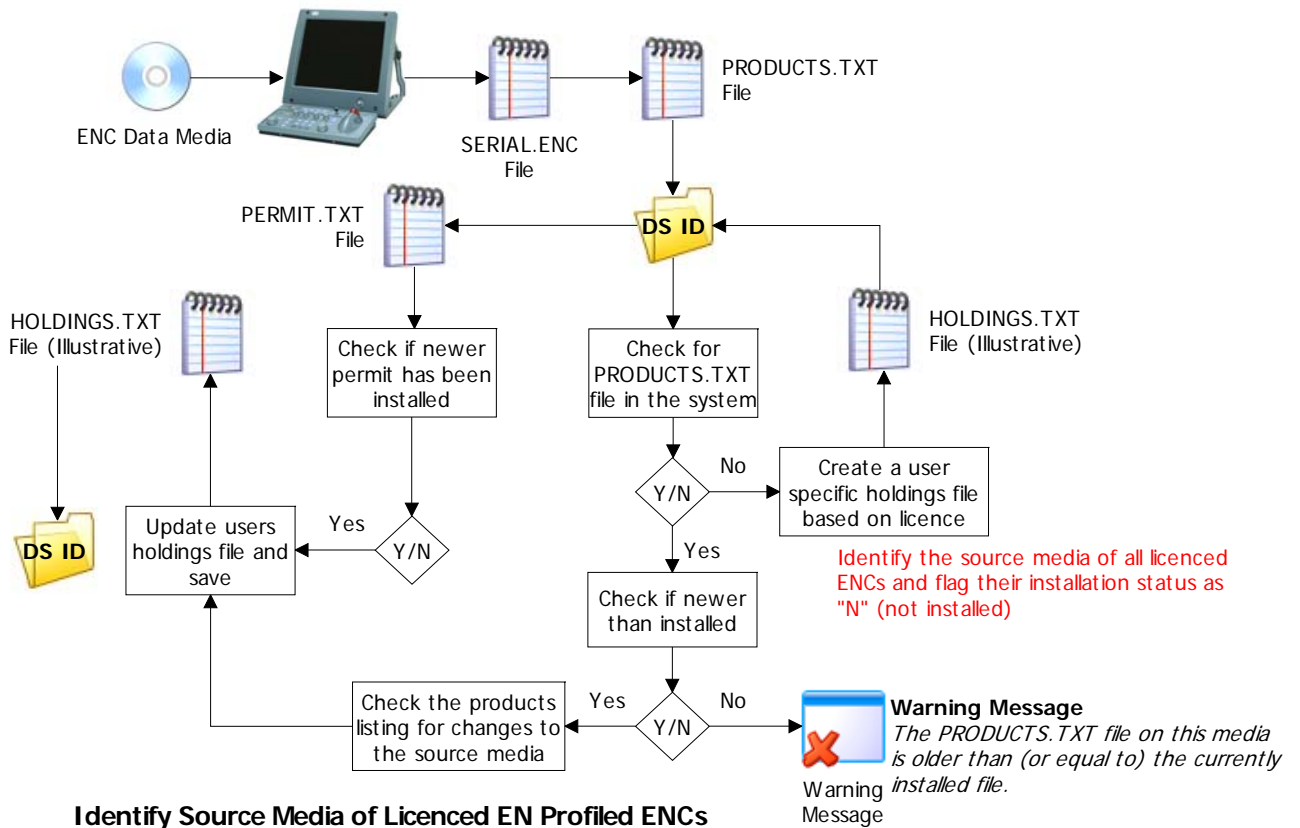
ENC Data Media

SERIAL.ENC File

PRODUCTS.TXT File

PERMIT.TXT File

DS ID

HOLDINGS.TXT File (Illustrative)

HOLDINGS.TXT File (Illustrative)

Check if newer permit has been installed

Check for PRODUCTS.TXT file in the system

No

Y/N

Create a user specific holdings file based on licence

DS ID

Update users holdings file and save

Yes

Y/N

Yes

Identify the source media of all licenced ENCs and flag their installation status as "N" (not installed)

Check if newer than installed

Yes

No

Check the products listing for changes to the source media

Y/N

Warning Message

The PRODUCTS.TXT file on this media is older than (or equal to) the currently installed file.

Warning Message

Identify Source Media of Licenced EN Profiled ENCs